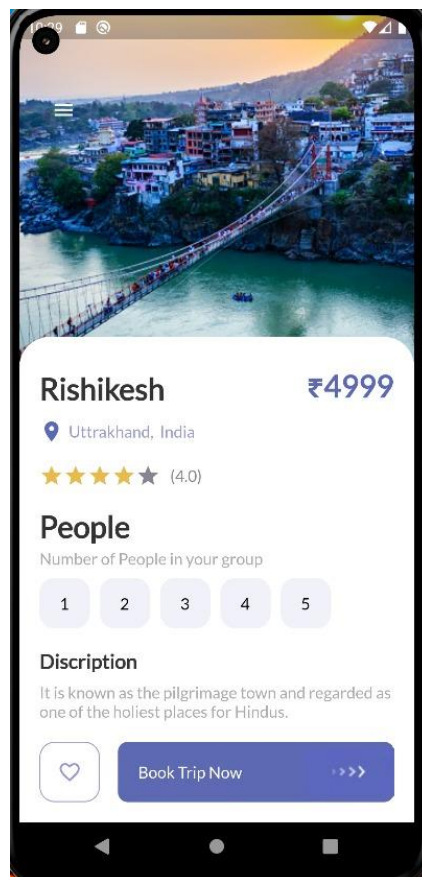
10:39

Rishikesh

₹4999

Uttrakhand, India

(4.0)

People

Number of People in your group

1

2

3

4

5

Discription

It is known as the pilgrimage town and regarded as one of the holiest places for Hindus.

Book Trip Now